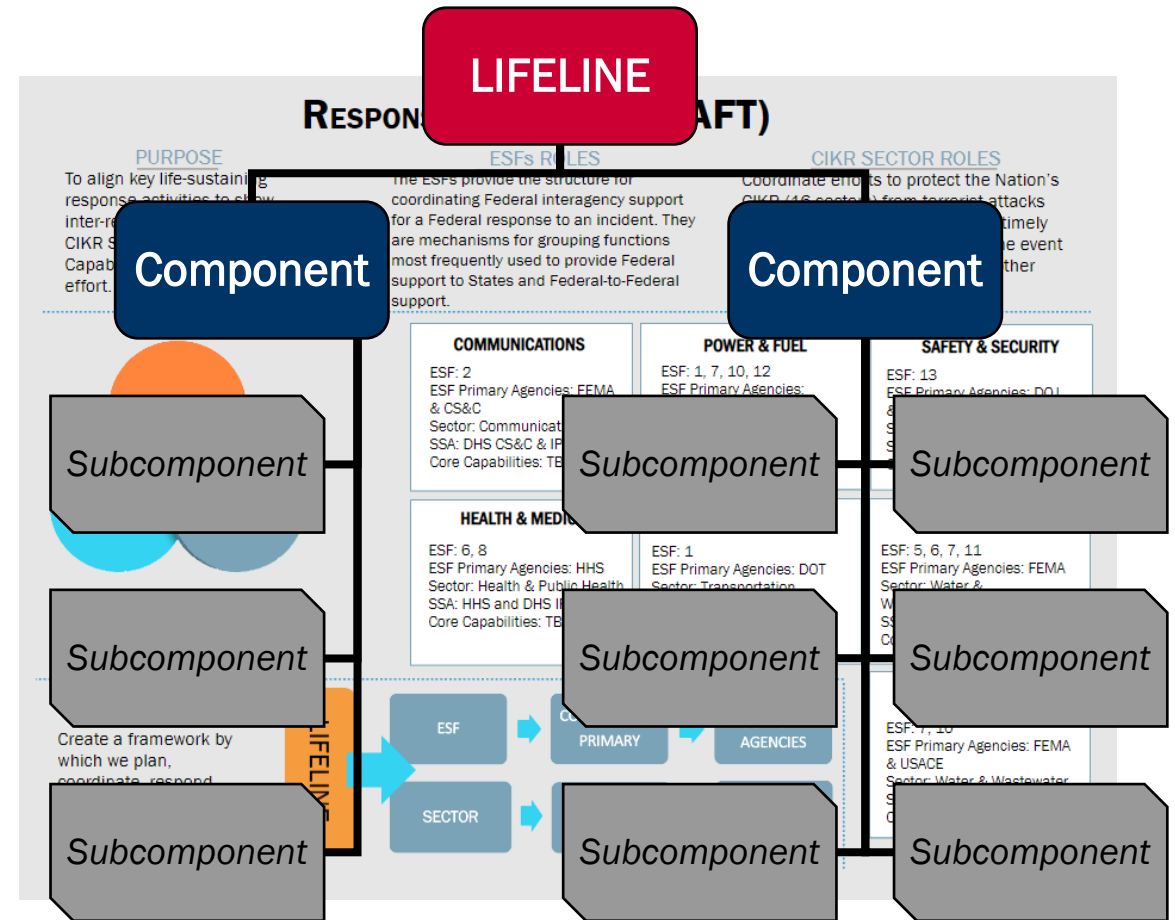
LIFELINE

RESPONS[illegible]AFT)

PURPOSE
To align key life-sustaining response activities to show inter-re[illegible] CIKR S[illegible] Capab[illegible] effort.

ESFs ROLES
The ESFs provide the structure for coordinating Federal interagency support for a Federal response to an incident. They are mechanisms for grouping functions most frequently used to provide Federal support to States and Federal-to-Federal support.

CIKR SECTOR ROLES
Coordinate efforts to protect the Nation's CIKR (16 sect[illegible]) from terrorist attacks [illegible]timely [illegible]e event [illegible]ther

Component

Component

Subcomponent

Subcomponent

Subcomponent

Subcomponent

Subcomponent

Subcomponent

Subcomponent

Subcomponent

Subcomponent

COMMUNICATIONS
ESF: 2
ESF Primary Agencies: FEMA & CS&C
Sector: Communicat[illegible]
SSA: DHS CS&C & IP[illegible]
Core Capabilities: TB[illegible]

POWER & FUEL
ESF: 1, 7, 10, 12
ESF Primary Agencies:

SAFETY & SECURITY
ESF: 13
ESF Primary Agencies: DOJ

HEALTH & MEDI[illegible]
ESF: 6, 8
ESF Primary Agencies: HHS
Sector: Health & Public Health
SSA: HHS and DHS I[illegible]
Core Capabilities: TB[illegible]

ESF: 1
ESF Primary Agencies: DOT
Sector: Transportation

ESF: 5, 6, 7, 11
ESF Primary Agencies: FEMA
Sector: Water &

ESF: 7, 10
ESF Primary Agencies: FEMA & USACE
Sector: Water & Wastewater

Create a framework by which we plan, coordinate, respond

LIFELINE

ESF
PRIMARY
AGENCIES
SECTOR